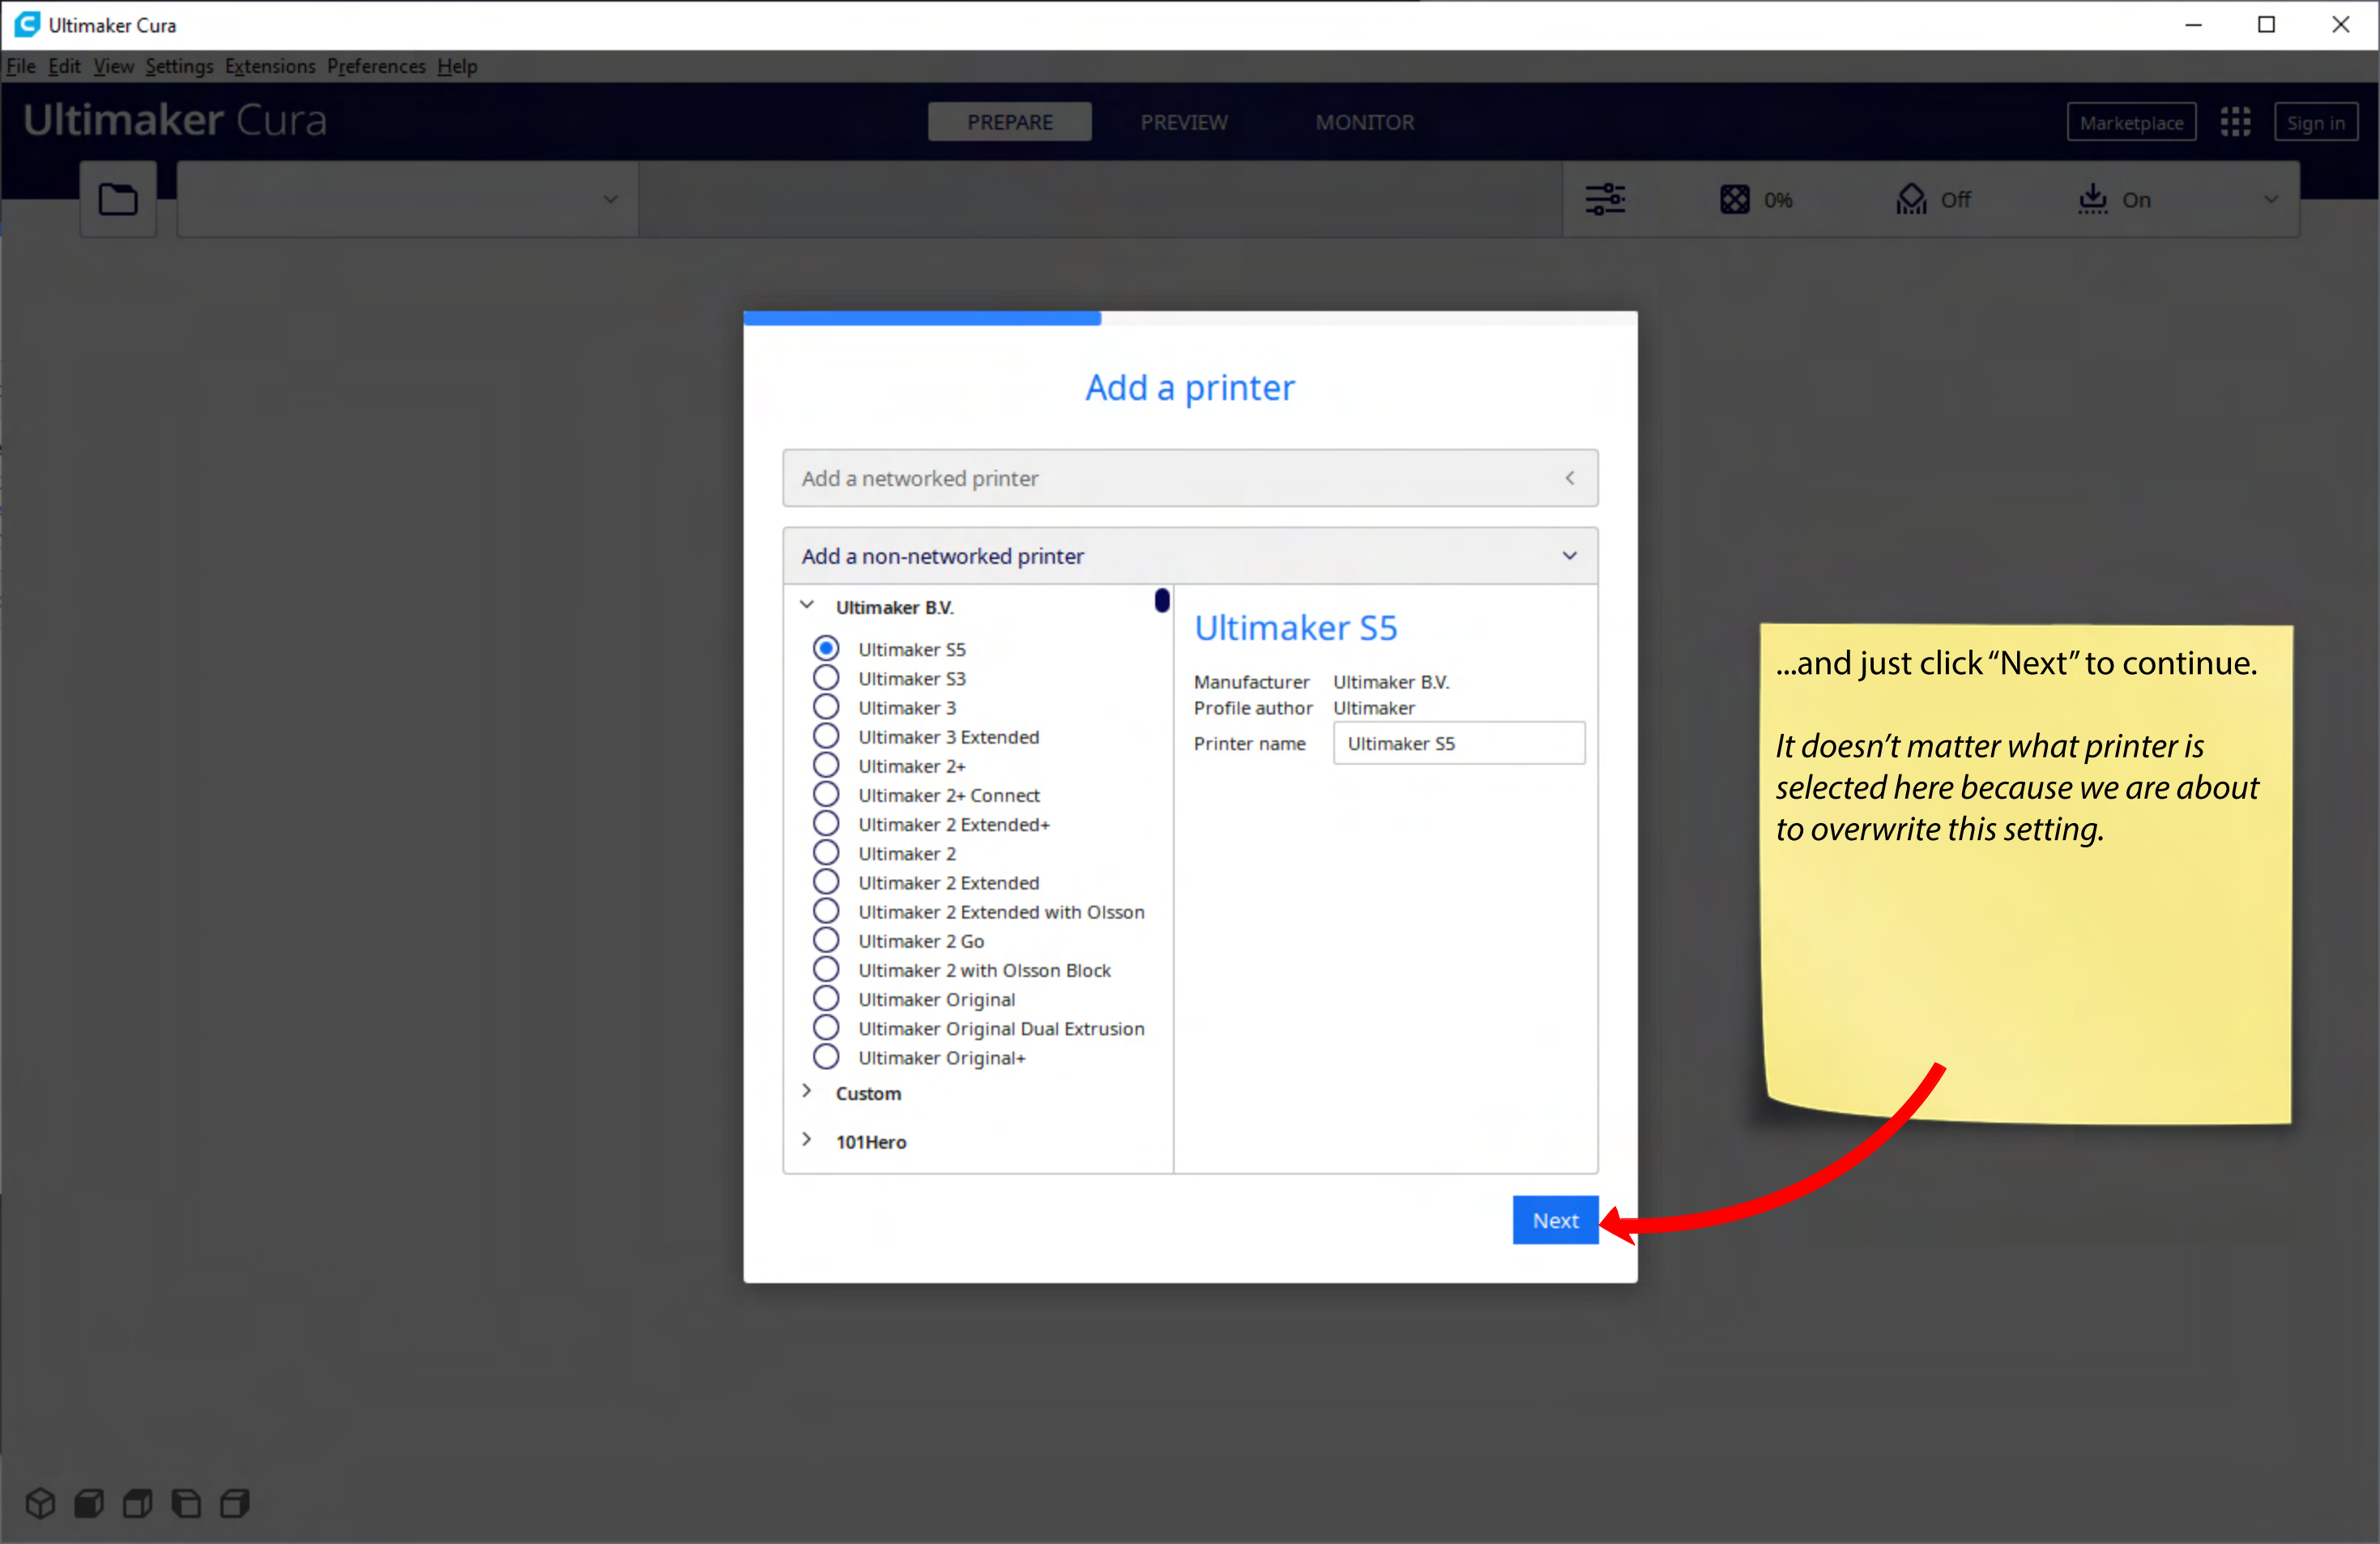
Ultimaker Cura

File Edit View Settings Extensions Preferences Help

Ultimaker Cura

PREPARE PREVIEW MONITOR

Marketplace Sign in

0% Off On

Add a printer

Add a networked printer

Add a non-networked printer

Ultimaker B.V.

Ultimaker S5
Ultimaker S3
Ultimaker 3
Ultimaker 3 Extended
Ultimaker 2+
Ultimaker 2+ Connect
Ultimaker 2 Extended+
Ultimaker 2
Ultimaker 2 Extended
Ultimaker 2 Extended with Olsson
Ultimaker 2 Go
Ultimaker 2 with Olsson Block
Ultimaker Original
Ultimaker Original Dual Extrusion
Ultimaker Original+

Custom

101Hero

Ultimaker S5

Manufacturer Ultimaker B.V.
Profile author Ultimaker
Printer name Ultimaker S5

Next

...and just click "Next" to continue.

It doesn't matter what printer is selected here because we are about to overwrite this setting.